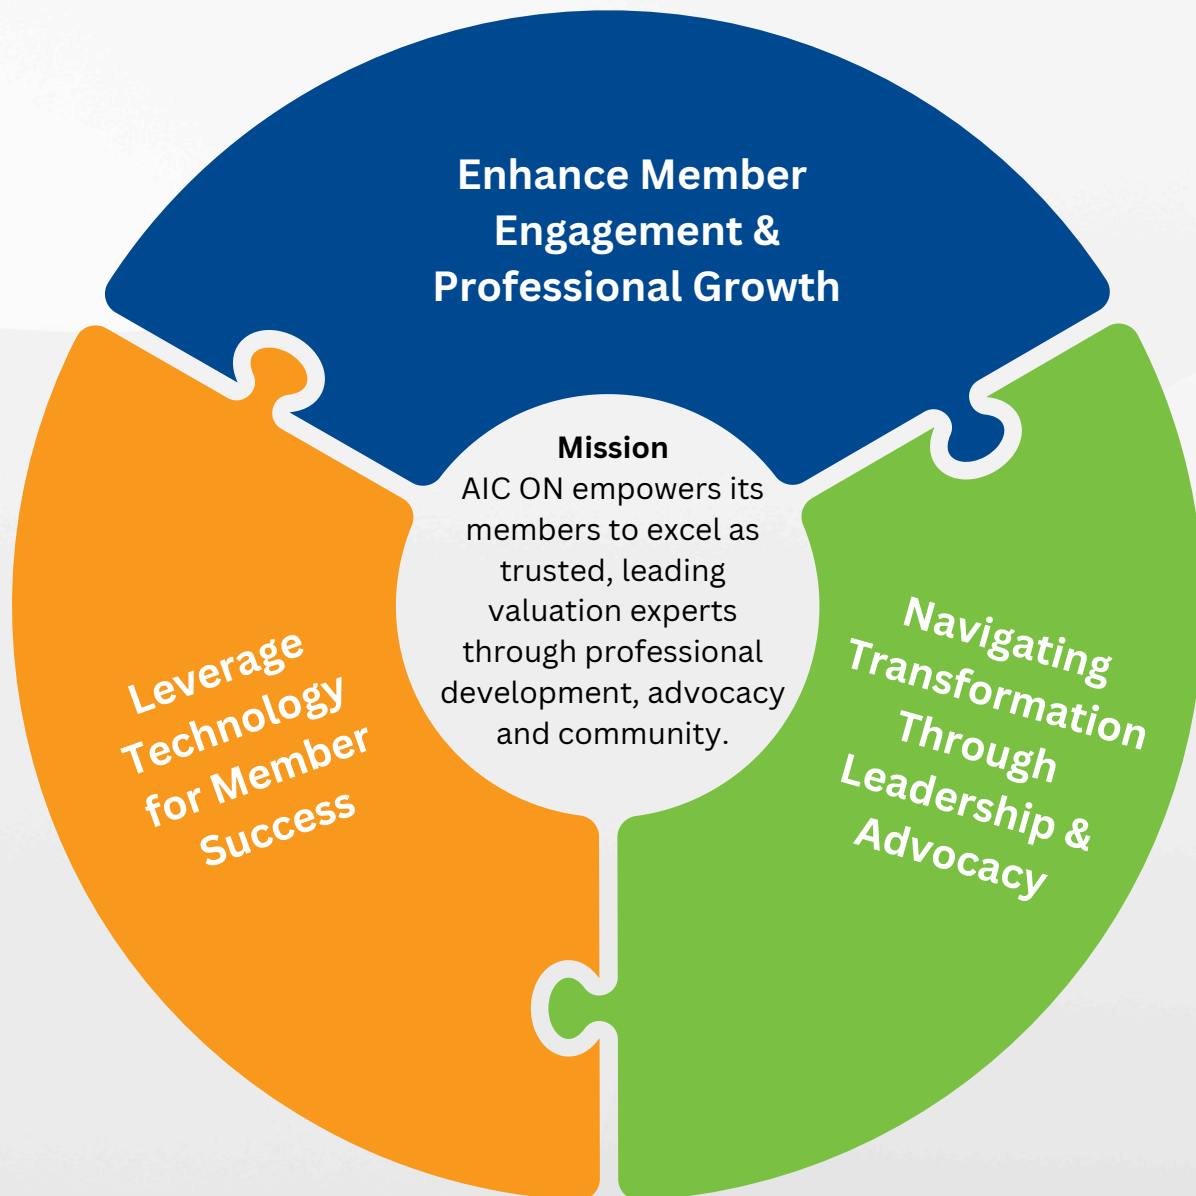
Enhance Member Engagement & Professional Growth

Mission
AIC ON empowers its members to excel as trusted, leading valuation experts through professional development, advocacy and community.

Leverage Technology for Member Success

Navigating Transformation Through Leadership & Advocacy